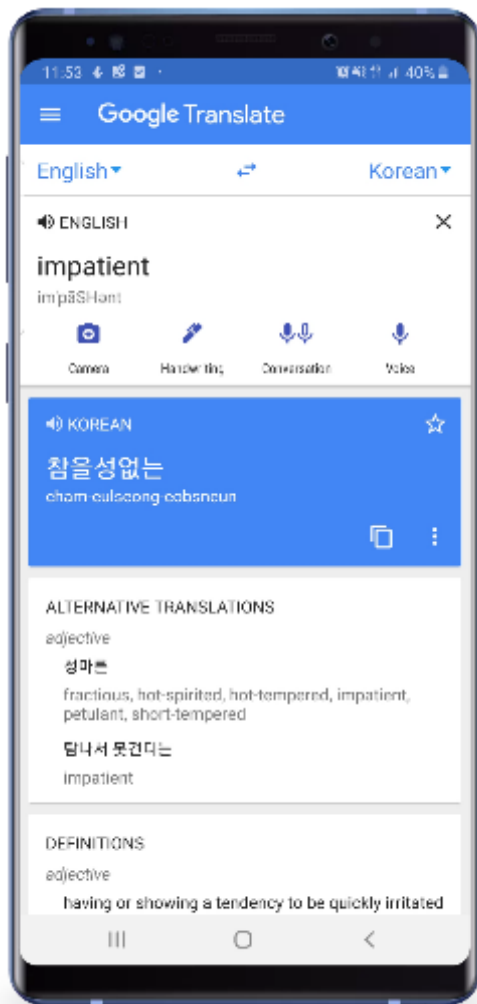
11:53 40%

Google Translate

English Korean

ENGLISH

impatient

imˈpāSHənt

Camera Handwriting Conversation Voice

KOREAN

참을성없는

cham eulseong eobsneun

ALTERNATIVE TRANSLATIONS

adjective

성마른

fractious, hot-spirited, hot-tempered, impatient, petulant, short-tempered

답니서 못견디는

impatient

DEFINITIONS

adjective

having or showing a tendency to be quickly irritated